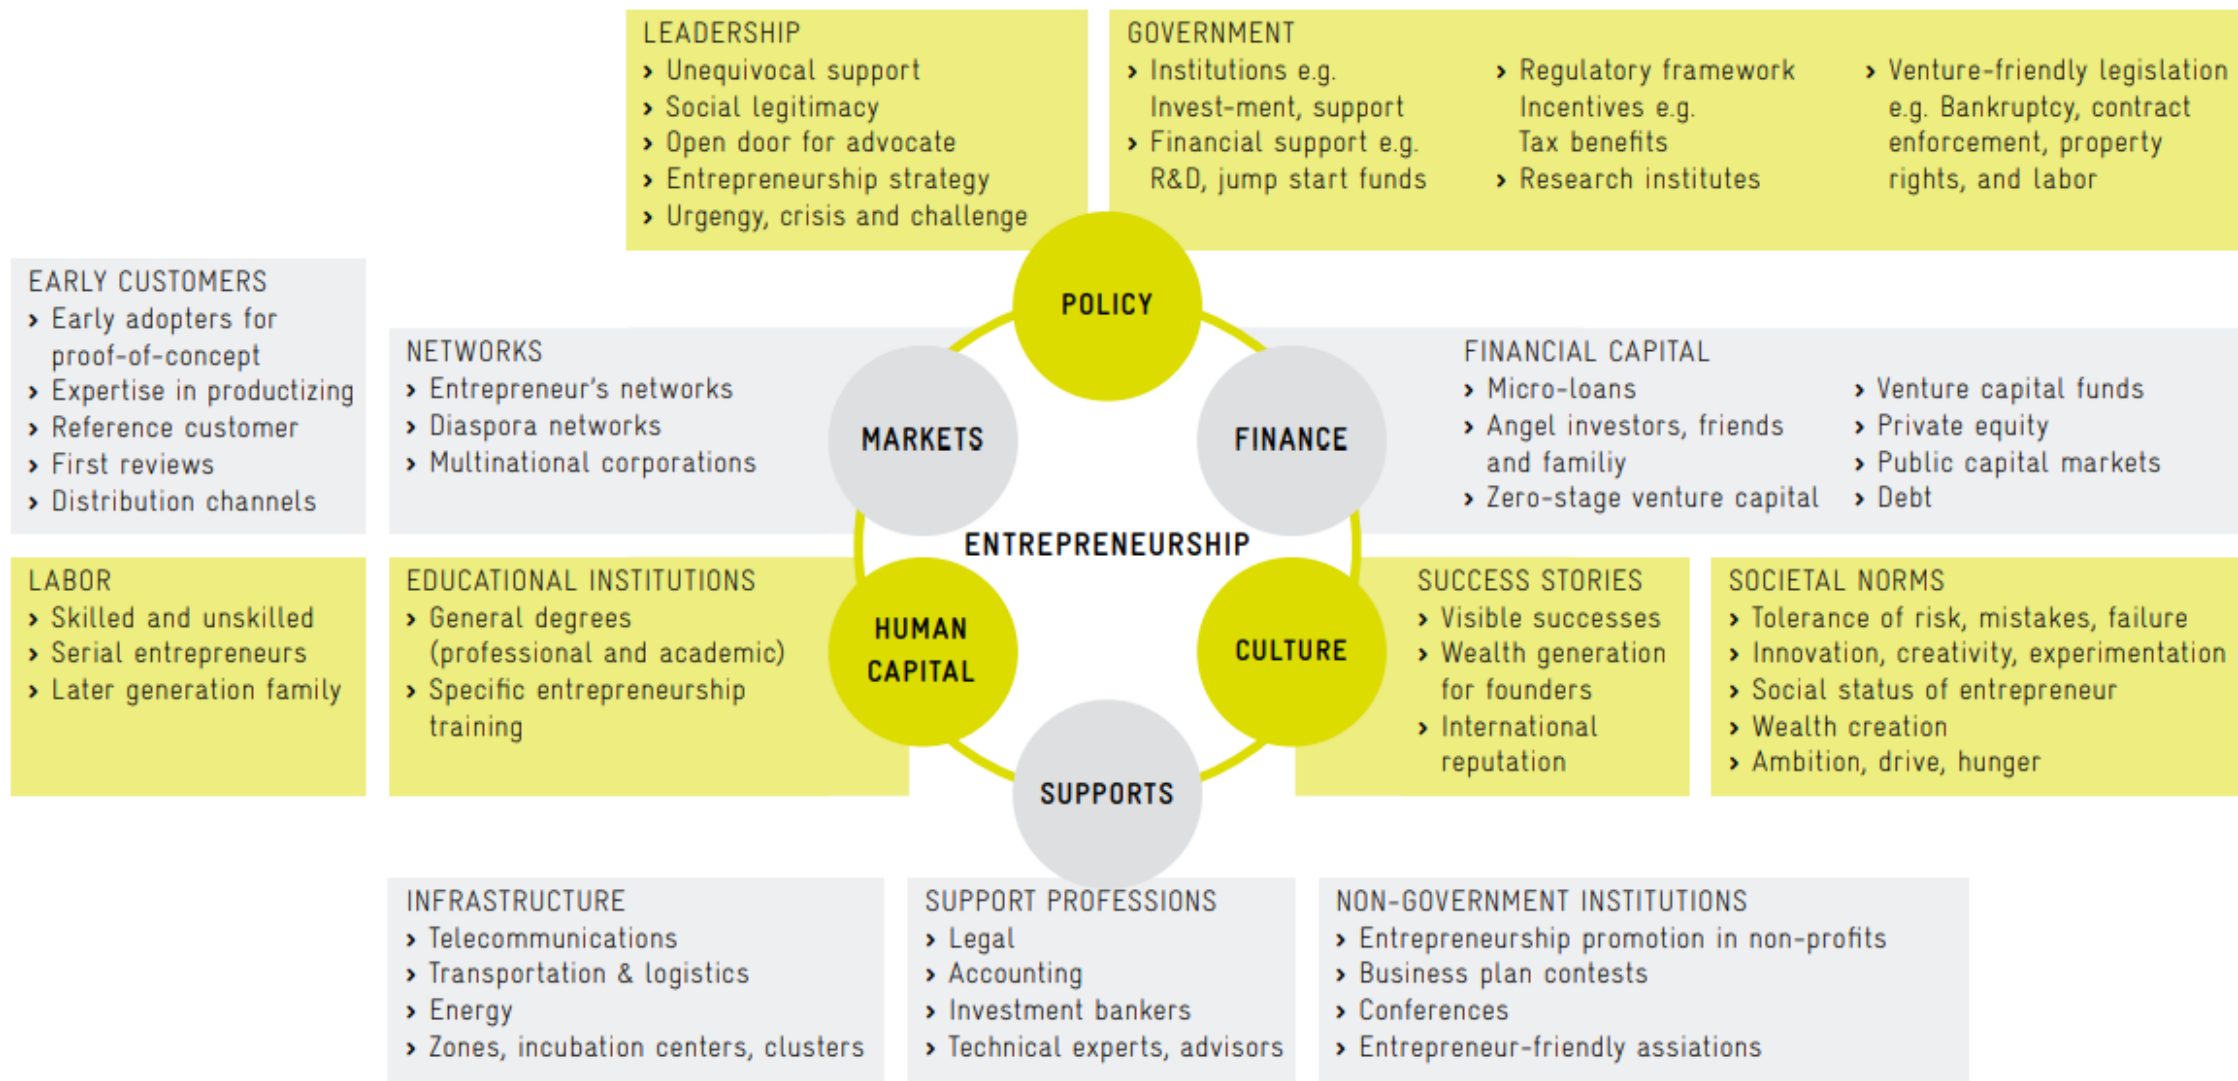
LEADERSHIP
› Unequivocal support
› Social legitimacy
› Open door for advocate
› Entrepreneurship strategy
› Urgengy, crisis and challenge

GOVERNMENT
› Institutions e.g. Invest-ment, support
› Financial support e.g. R&D, jump start funds
› Regulatory framework Incentives e.g. Tax benefits
› Research institutes
› Venture-friendly legislation e.g. Bankruptcy, contract enforcement, property rights, and labor

EARLY CUSTOMERS
› Early adopters for proof-of-concept
› Expertise in productizing
› Reference customer
› First reviews
› Distribution channels

NETWORKS
› Entrepreneur's networks
› Diaspora networks
› Multinational corporations

POLICY

MARKETS

FINANCE

ENTREPRENEURSHIP

HUMAN CAPITAL

CULTURE

SUPPORTS

FINANCIAL CAPITAL
› Micro-loans
› Angel investors, friends and familiy
› Zero-stage venture capital
› Venture capital funds
› Private equity
› Public capital markets
› Debt

LABOR
› Skilled and unskilled
› Serial entrepreneurs
› Later generation family

EDUCATIONAL INSTITUTIONS
› General degrees (professional and academic)
› Specific entrepreneurship training

SUCCESS STORIES
› Visible successes
› Wealth generation for founders
› International reputation

SOCIETAL NORMS
› Tolerance of risk, mistakes, failure
› Innovation, creativity, experimentation
› Social status of entrepreneur
› Wealth creation
› Ambition, drive, hunger

INFRASTRUCTURE
› Telecommunications
› Transportation & logistics
› Energy
› Zones, incubation centers, clusters

SUPPORT PROFESSIONS
› Legal
› Accounting
› Investment bankers
› Technical experts, advisors

NON-GOVERNMENT INSTITUTIONS
› Entrepreneurship promotion in non-profits
› Business plan contests
› Conferences
› Entrepreneur-friendly assiations